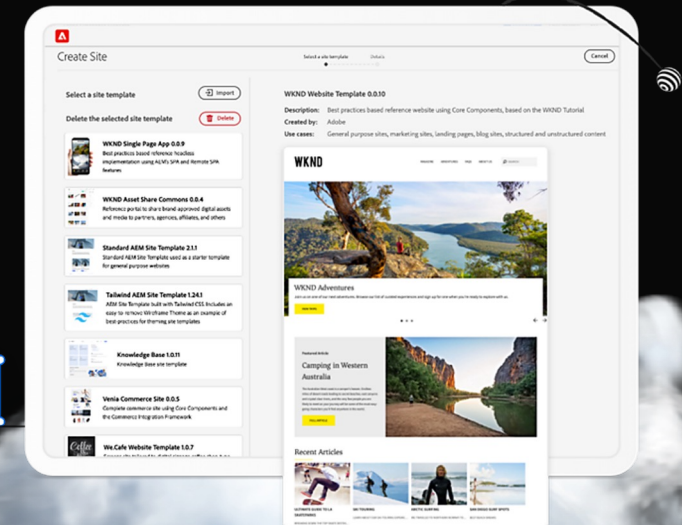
Create Site

Select a site template

Details

Cancel

Select a site template

Import

Delete the selected site template

Delete

WKND Single Page App 0.0.9
Best practices based reference headless implementation using AEM's SPA and Remote SPA features

WKND Asset Share Commons 0.0.4
Reference portal to share brand approved digital assets and media to partners, agencies, affiliates, and others

Standard AEM Site Template 2.1.1
Standard AEM Site Template used as a starter template for general purpose websites

Tailwind AEM Site Template 1.24.1
AEM Site Template built with Tailwind CSS. Includes an easy-to-remove Wireframe Theme as an example of best-practices for theming site templates

Knowledge Base 1.0.11
Knowledge Base site template

Venia Commerce Site 0.0.5
Complete commerce site using Core Components and the Commerce Integration Framework

We.Cafe Website Template 1.0.7

WKND Website Template 0.0.10

Description: Best practices based reference website using Core Components, based on the WKND Tutorial
Created by: Adobe
Use cases: General purpose sites, marketing sites, landing pages, blog sites, structured and unstructured content

WKND

WKND Adventures

Join us on one of our next adventures. Browse our list of curated experiences and sign up for one when you're ready to explore with us.

Featured Article

Camping in Western Australia

Recent Articles